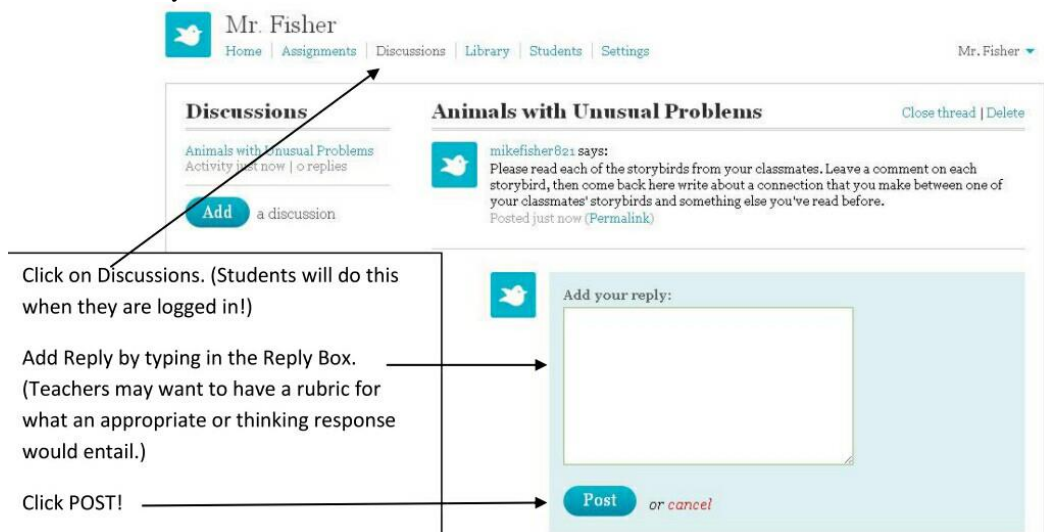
Mr. Fisher

Home | Assignments | Discussions | Library | Students | Settings

Mr. Fisher

Discussions

Animals with Unusual Problems
Activity just now | 0 replies

Add a discussion

Animals with Unusual Problems

Close thread | Delete

mikefisher821 says:
Please read each of the storybirds from your classmates. Leave a comment on each storybird, then come back here write about a connection that you make between one of your classmates' storybirds and something else you've read before.
Posted just now (Permalink)

Click on Discussions. (Students will do this when they are logged in!)

Add Reply by typing in the Reply Box. (Teachers may want to have a rubric for what an appropriate or thinking response would entail.)

Click POST!

Add your reply:

Post or cancel